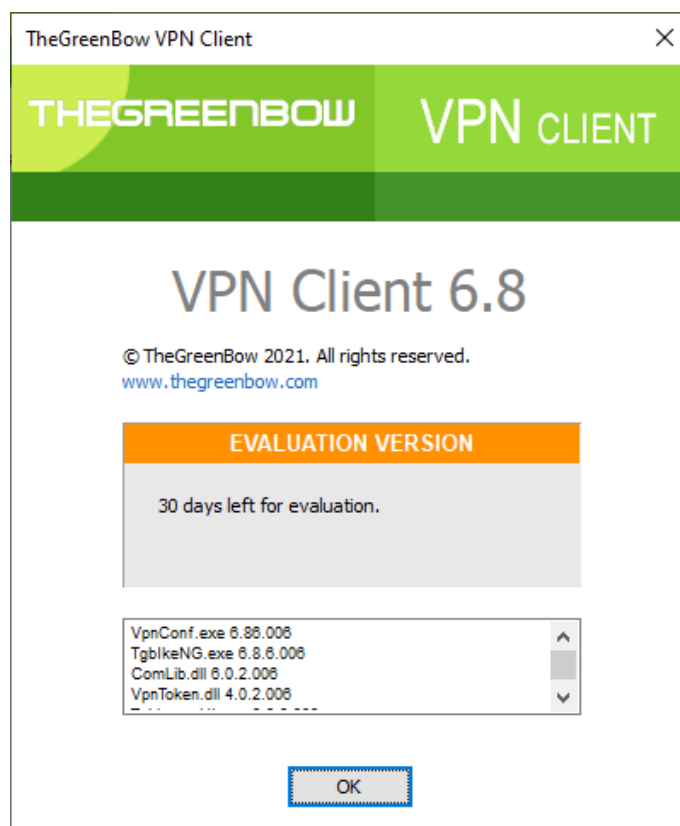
TheGreenBow VPN Client

×

THEGREENBOW

VPN CLIENT

VPN Client 6.8

© TheGreenBow 2021. All rights reserved.
www.thegreenbow.com

EVALUATION VERSION

30 days left for evaluation.

VpnConf.exe 6.86.006
TgbIkeNG.exe 6.8.6.006
ComLib.dll 6.0.2.006
VpnToken.dll 4.0.2.006
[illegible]

OK